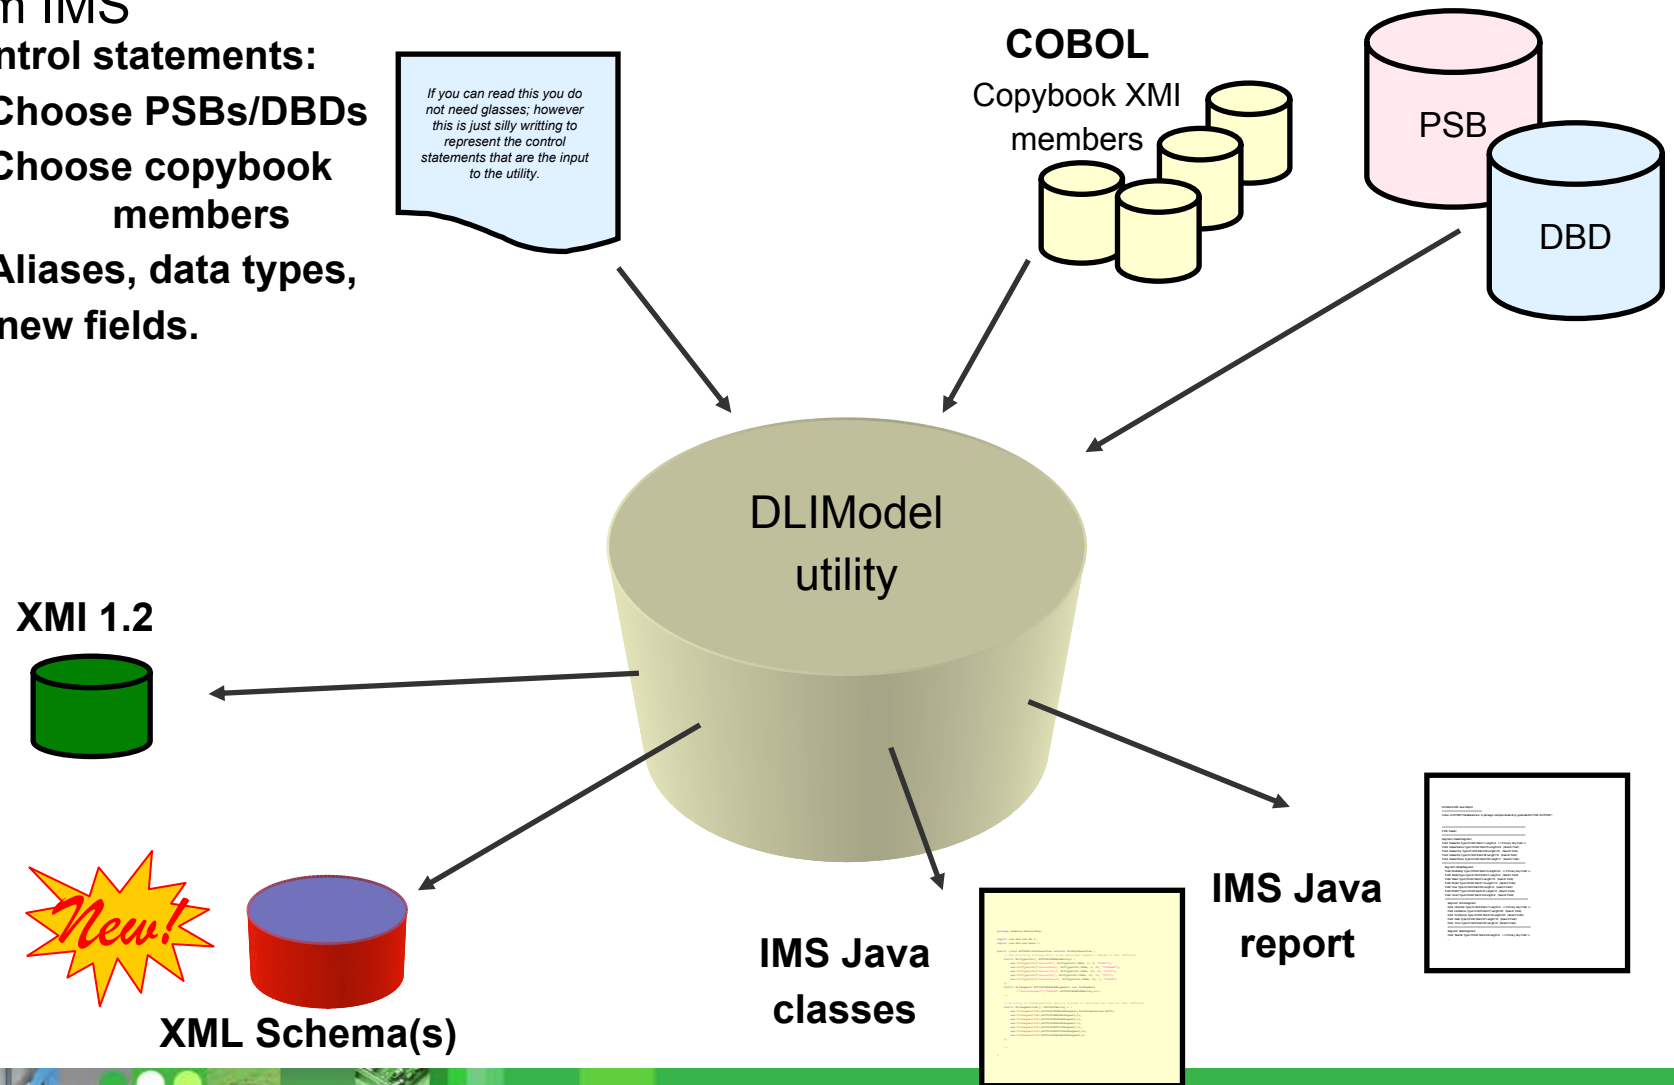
n IMS
ntrol statements:
Choose PSBs/DBDs
Choose copybook members
Aliases, data types, new fields.

If you can read this you do not need glasses; however this is just silly writting to represent the control statements that are the input to the utility.

COBOL
Copybook XMI members

PSB

DBD

DLIModel utility

XMI 1.2

New!

XML Schema(s)

IMS Java classes

IMS Java report